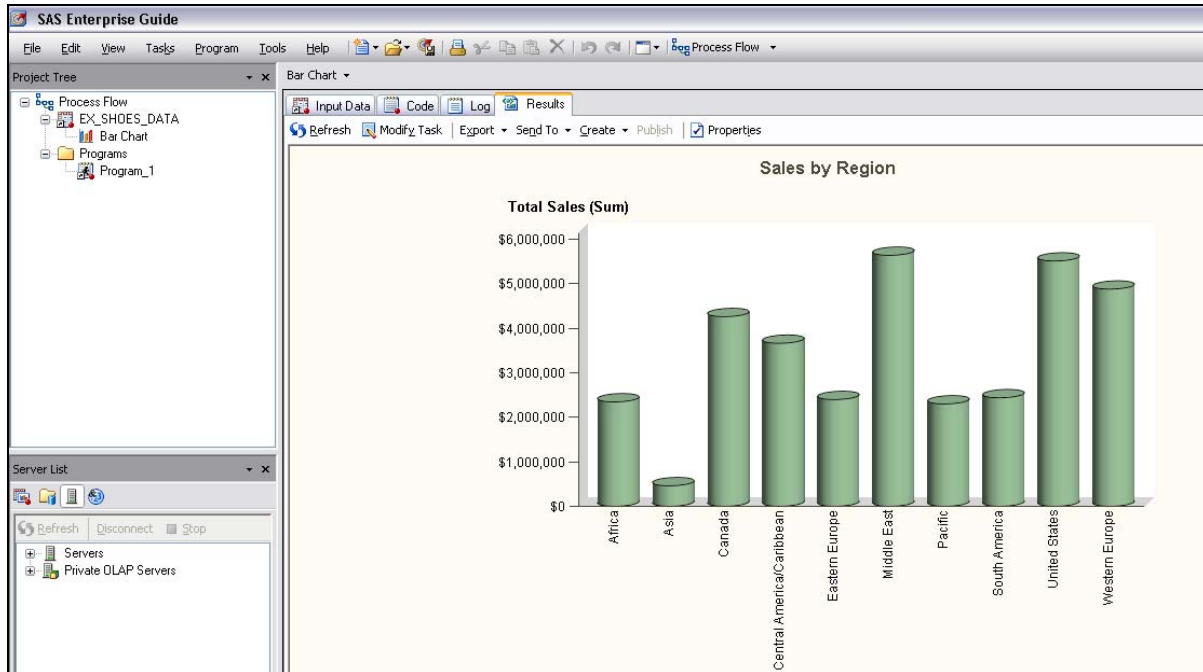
SAS Enterprise Guide

File Edit View Tasks Program Tools Help Process Flow

Project Tree

Process Flow
EX_SHOES_DATA
Bar Chart
Programs
Program_1

Server List

Refresh Disconnect Stop

Servers
Private OLAP Servers

Bar Chart

Input Data Code Log Results

Refresh Modify Task Export Send To Create Publish Properties

Sales by Region

Total Sales (Sum)

$6,000,000
$5,000,000
$4,000,000
$3,000,000
$2,000,000
$1,000,000
$0

Africa
Asia
Canada
Central America/Caribbean
Eastern Europe
Middle East
Pacific
South America
United States
Western Europe